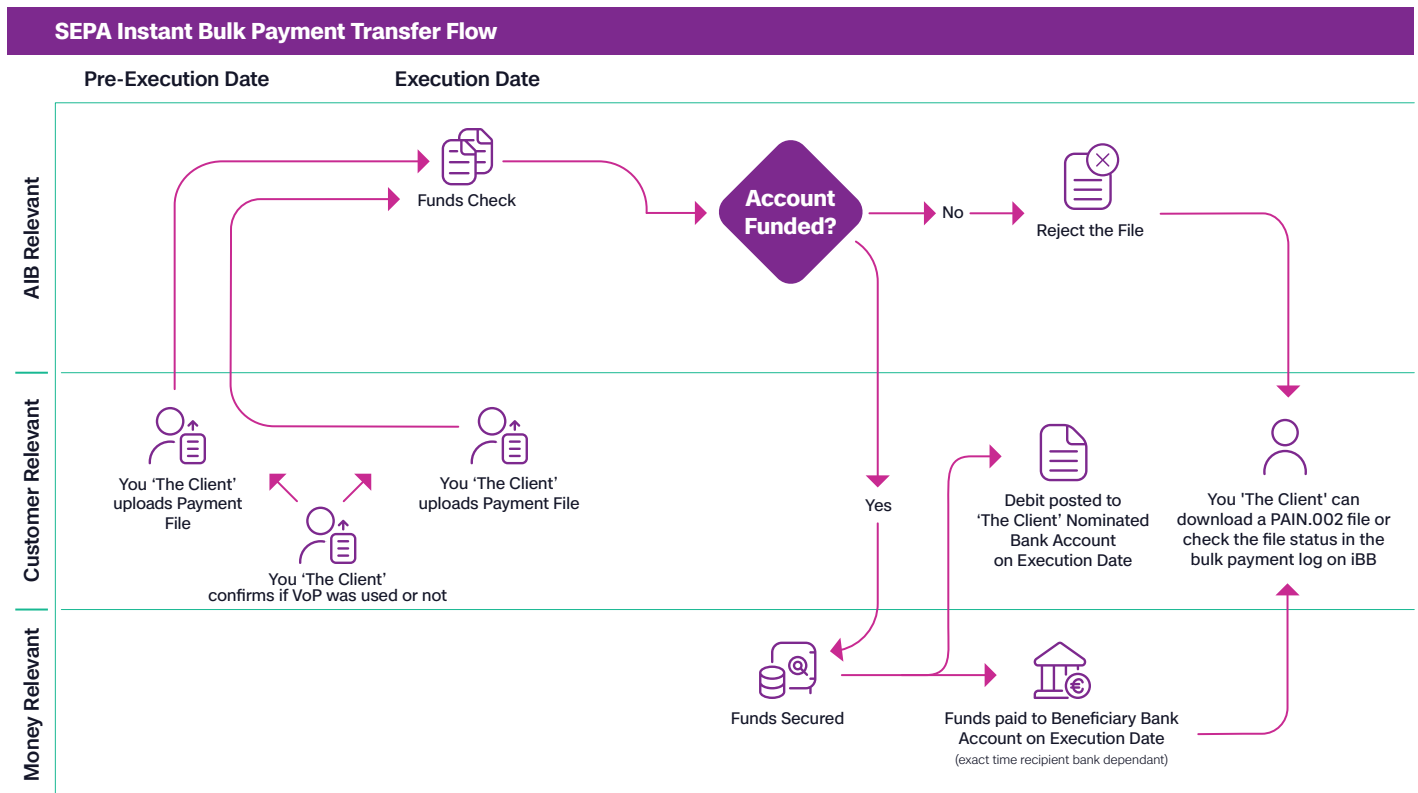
SEPA Instant Bulk Payment Transfer Flow

Pre-Execution Date

Execution Date

AIB Relevant

Funds Check

Account Funded?

No

Reject the File

Customer Relevant

You 'The Client' uploads Payment File

You 'The Client' uploads Payment File

You 'The Client' confirms if VoP was used or not

Yes

Debit posted to 'The Client' Nominated Bank Account on Execution Date

You 'The Client' can download a PAIN.002 file or check the file status in the bulk payment log on iBB

Money Relevant

Funds Secured

Funds paid to Beneficiary Bank Account on Execution Date
(exact time recipient bank dependant)